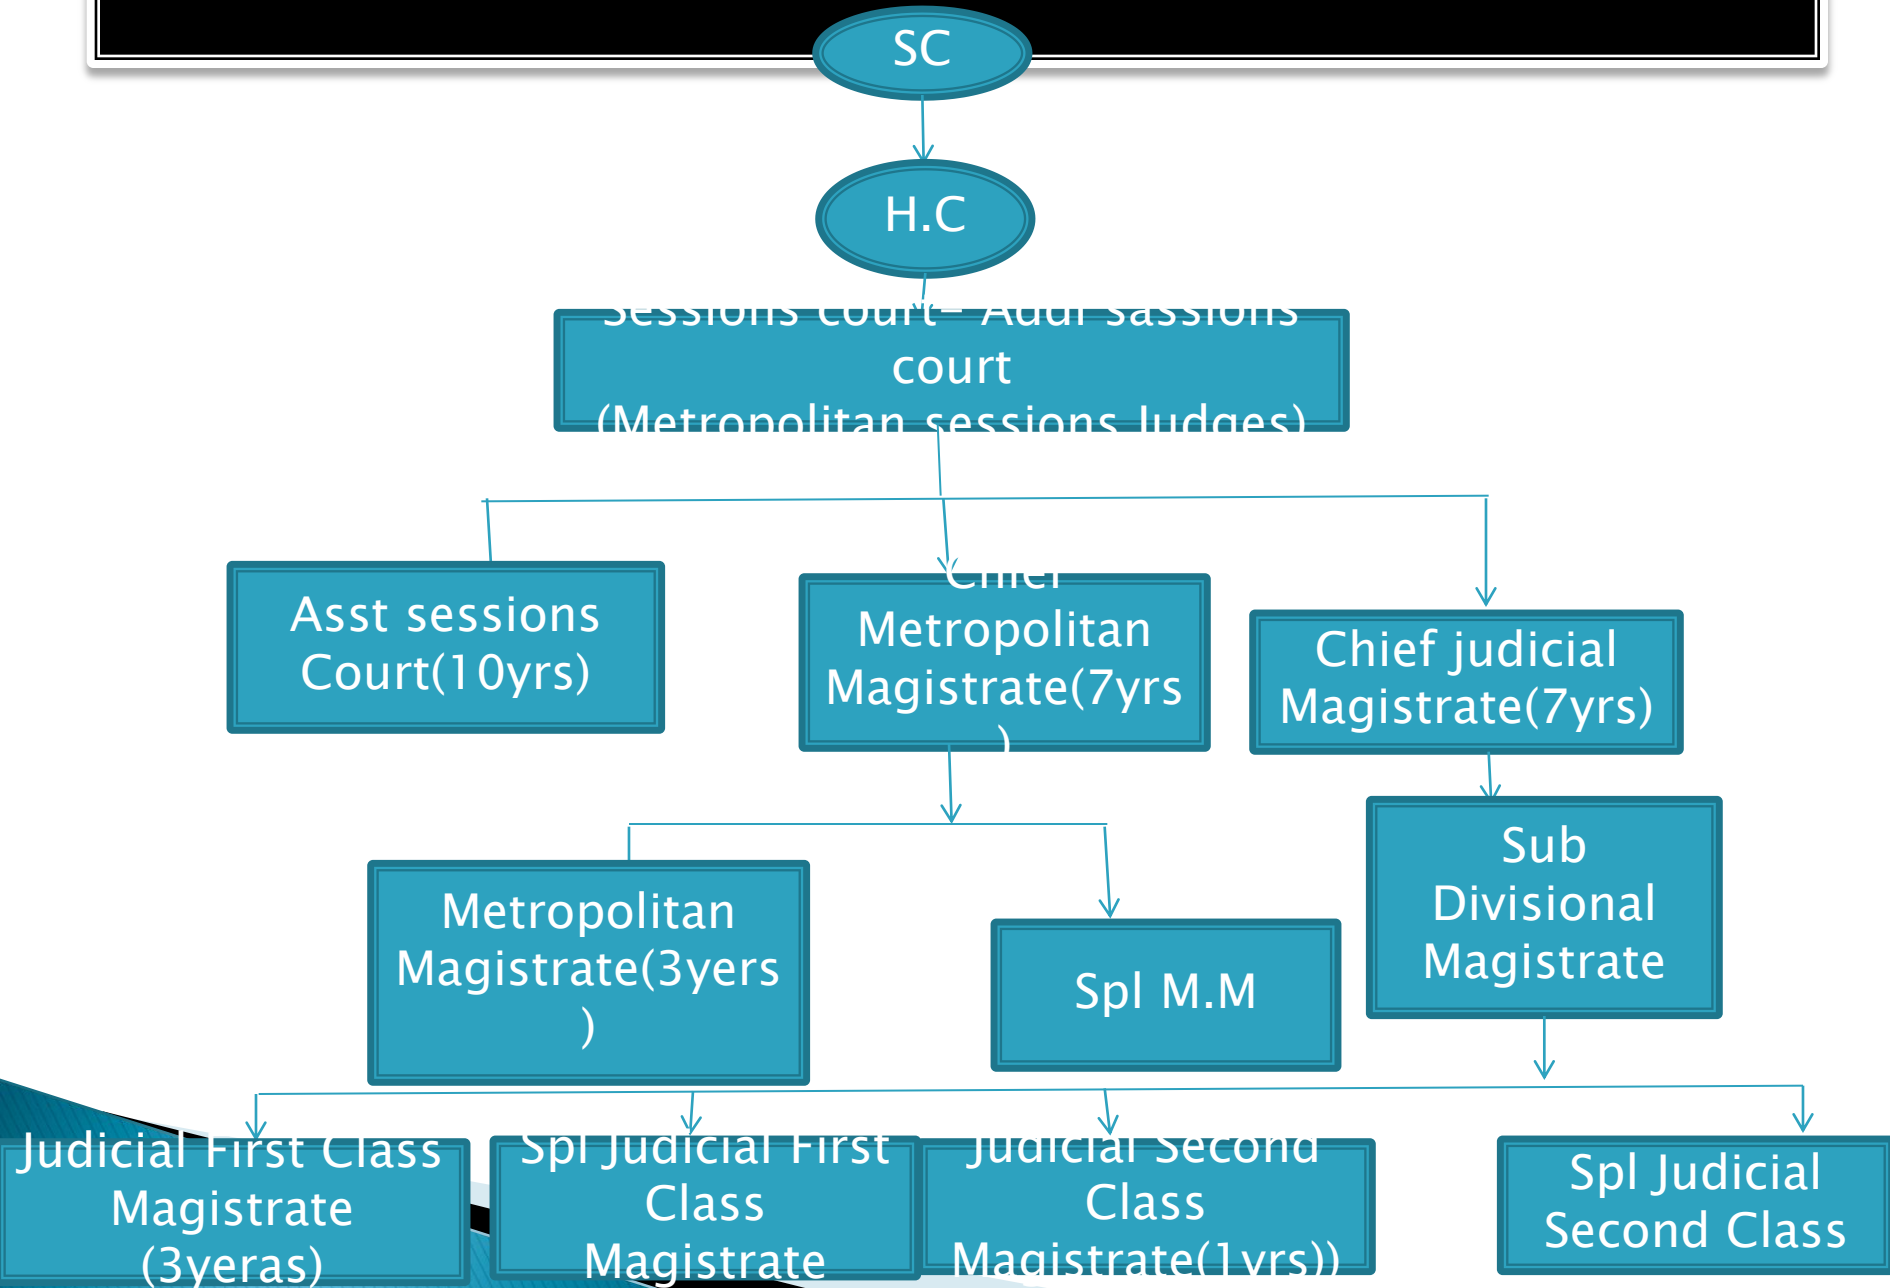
SC

H.C

Sessions court– Addl sassions court (Metropolitan sessions Judges)

Asst sessions Court(10yrs)

Chief Metropolitan Magistrate(7yrs )

Chief judicial Magistrate(7yrs)

Metropolitan Magistrate(3yers )

Spl M.M

Sub Divisional Magistrate

Judicial First Class Magistrate (3yeras)

Spl Judicial First Class Magistrate

Judicial Second Class Magistrate(1yrs))

Spl Judicial Second Class